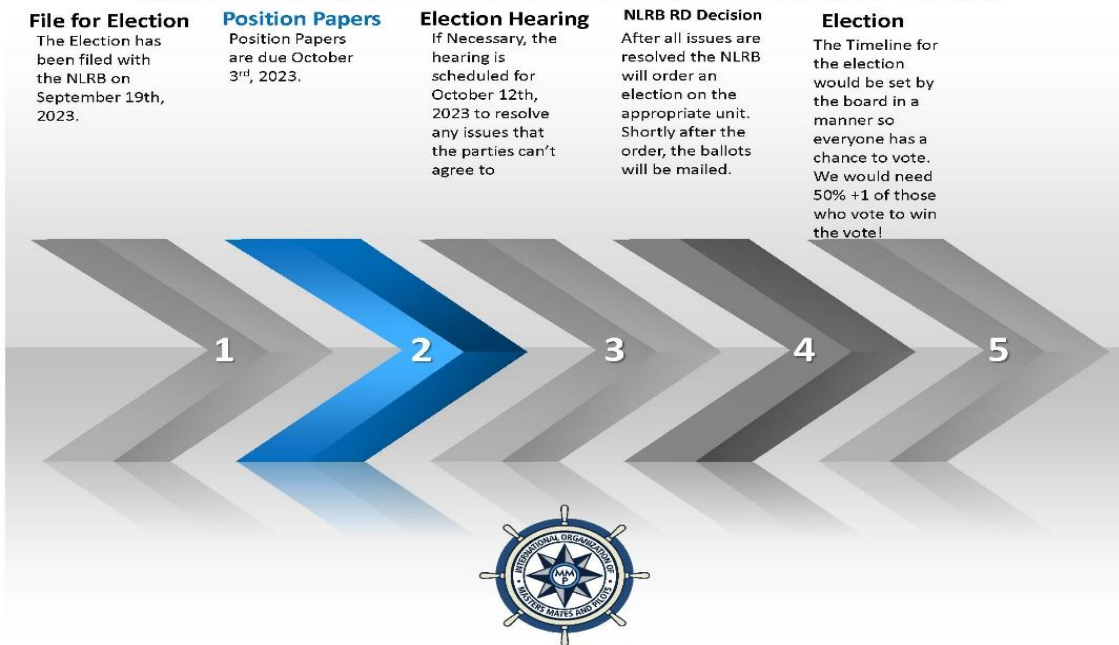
File for Election
The Election has been filed with the NLRB on September 19th, 2023.

Position Papers
Position Papers are due October 3$^{rd}$, 2023.

Election Hearing
If Necessary, the hearing is scheduled for October 12th, 2023 to resolve any issues that the parties can't agree to

NLRB RD Decision
After all issues are resolved the NLRB will order an election on the appropriate unit. Shortly after the order, the ballots will be mailed.

Election
The Timeline for the election would be set by the board in a manner so everyone has a chance to vote. We would need 50% +1 of those who vote to win the vote!

1

2

3

4

5

INTERNATIONAL ORGANIZATION OF MASTERS MATES AND PILOTS
MM&P